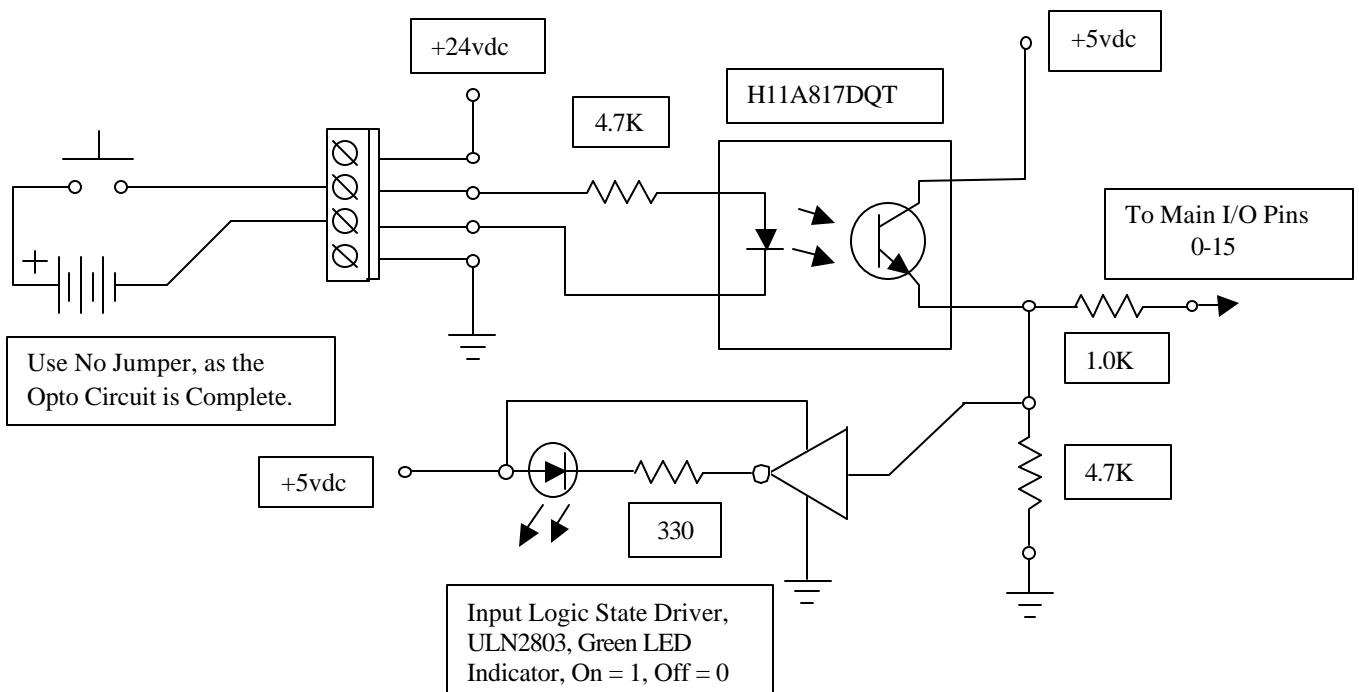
+24vdc

+5vdc

H11A817DQT

4.7K

To Main I/O Pins
0-15

1.0K

Use No Jumper, as the Opto Circuit is Complete.

+5vdc

4.7K

330

Input Logic State Driver, ULN2803, Green LED Indicator, On = 1, Off = 0